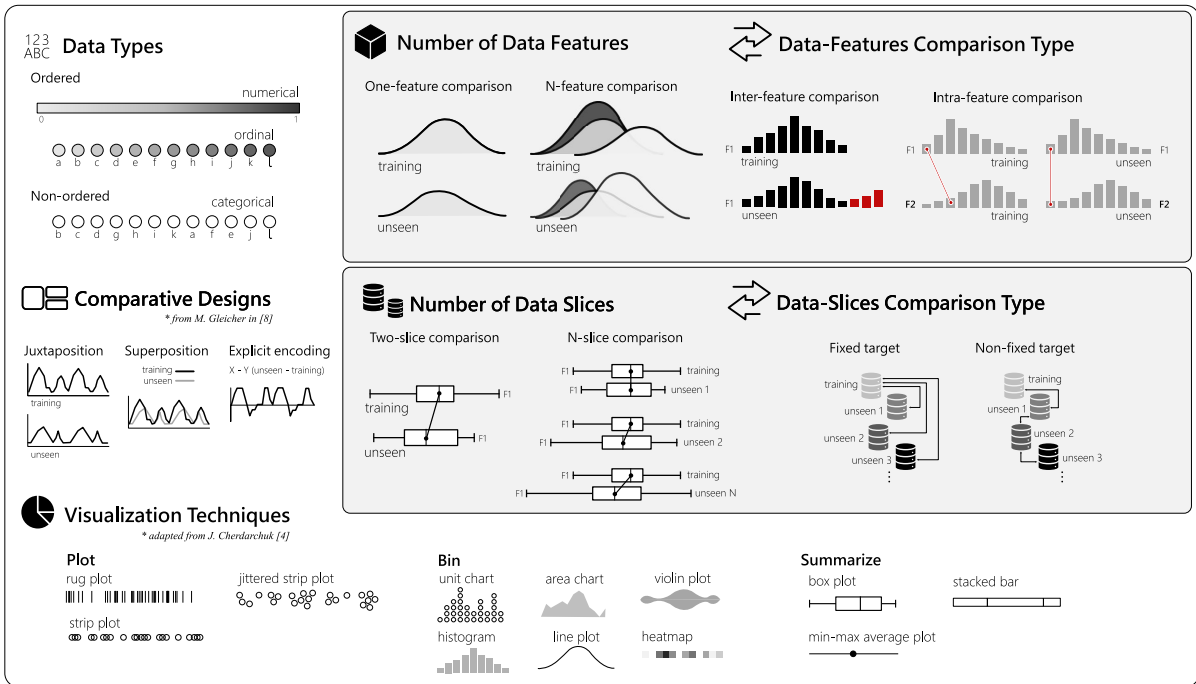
123
ABC Data Types

Ordered

numerical

0 1

ordinal

a b c d e f g h i j k l

Non-ordered

categorical

b c d g h i k a f e j l

Comparative Designs

* from M. Gleicher in [8]

Juxtaposition

training

unseen

Superposition

training

unseen

Explicit encoding

X - Y (unseen - training)

Visualization Techniques

* adapted from J. Cherdarchuk [4]

Plot

rug plot

strip plot

jittered strip plot

Bin

unit chart

histogram

area chart

line plot

violin plot

heatmap

Summarize

box plot

min-max average plot

stacked bar

Number of Data Features

One-feature comparison

training

unseen

N-feature comparison

unseen

Data-Features Comparison Type

Inter-feature comparison

F1

training

F1

unseen

Intra-feature comparison

F1

training

F2

training

F1

unseen

F2

unseen

Number of Data Slices

Two-slice comparison

F1

training

F1

unseen

N-slice comparison

F1 training

F1 unseen 1

F1 training

F1 unseen 2

F1 training

F1 unseen N

Data-Slices Comparison Type

Fixed target

training

unseen 1

unseen 2

unseen 3

⋮

Non-fixed target

training

unseen 1

unseen 2

unseen 3

⋮